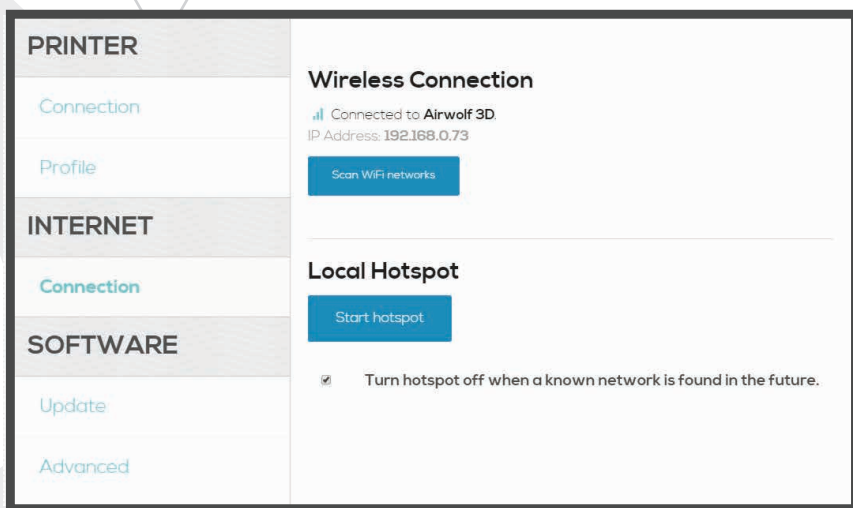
PRINTER

Connection

Profile

INTERNET

Connection

SOFTWARE

Update

Advanced

Wireless Connection

Connected to Airwolf 3D.
IP Address: 192.168.0.73

Scan WiFi networks

Local Hotspot

Start hotspot

Turn hotspot off when a known network is found in the future.